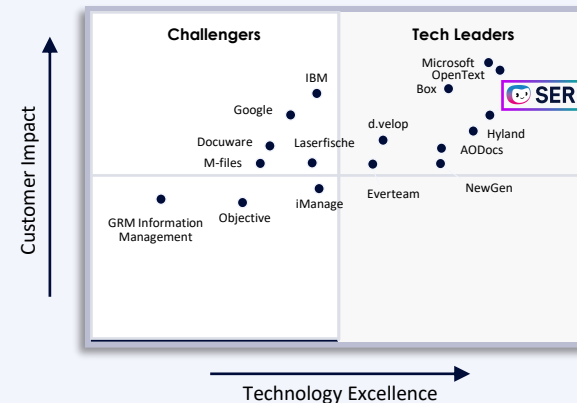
Challengers

Tech Leaders

Customer Impact

Technology Excellence

IBM
Google
Docuware
M-files
Laserfische
d.velop
Microsoft
OpenText
Box
SER
Hyland
AODocs
NewGen
Everteam
iManage
Objective
GRM Information Management